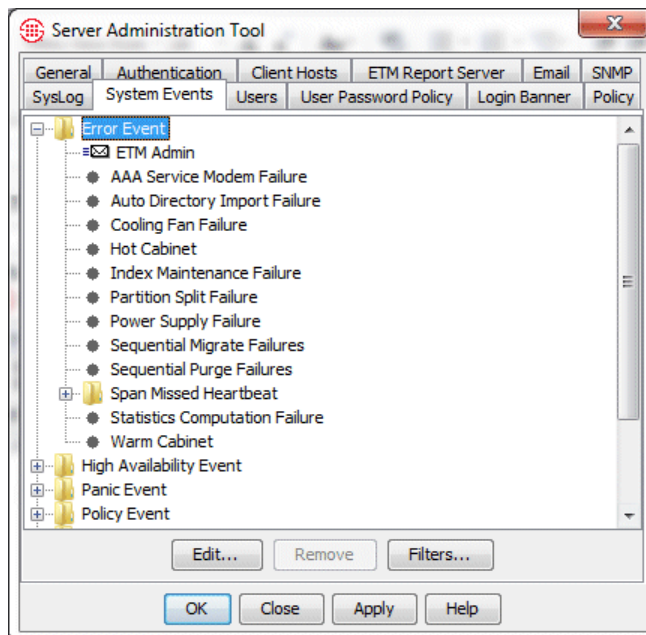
Server Administration Tool

General | Authentication | Client Hosts | ETM Report Server | Email | SNMP
SysLog | System Events | Users | User Password Policy | Login Banner | Policy

Error Event
ETM Admin
AAA Service Modem Failure
Auto Directory Import Failure
Cooling Fan Failure
Hot Cabinet
Index Maintenance Failure
Partition Split Failure
Power Supply Failure
Sequential Migrate Failures
Sequential Purge Failures
Span Missed Heartbeat
Statistics Computation Failure
Warm Cabinet
High Availability Event
Panic Event
Policy Event

Edit... | Remove | Filters...

OK | Close | Apply | Help